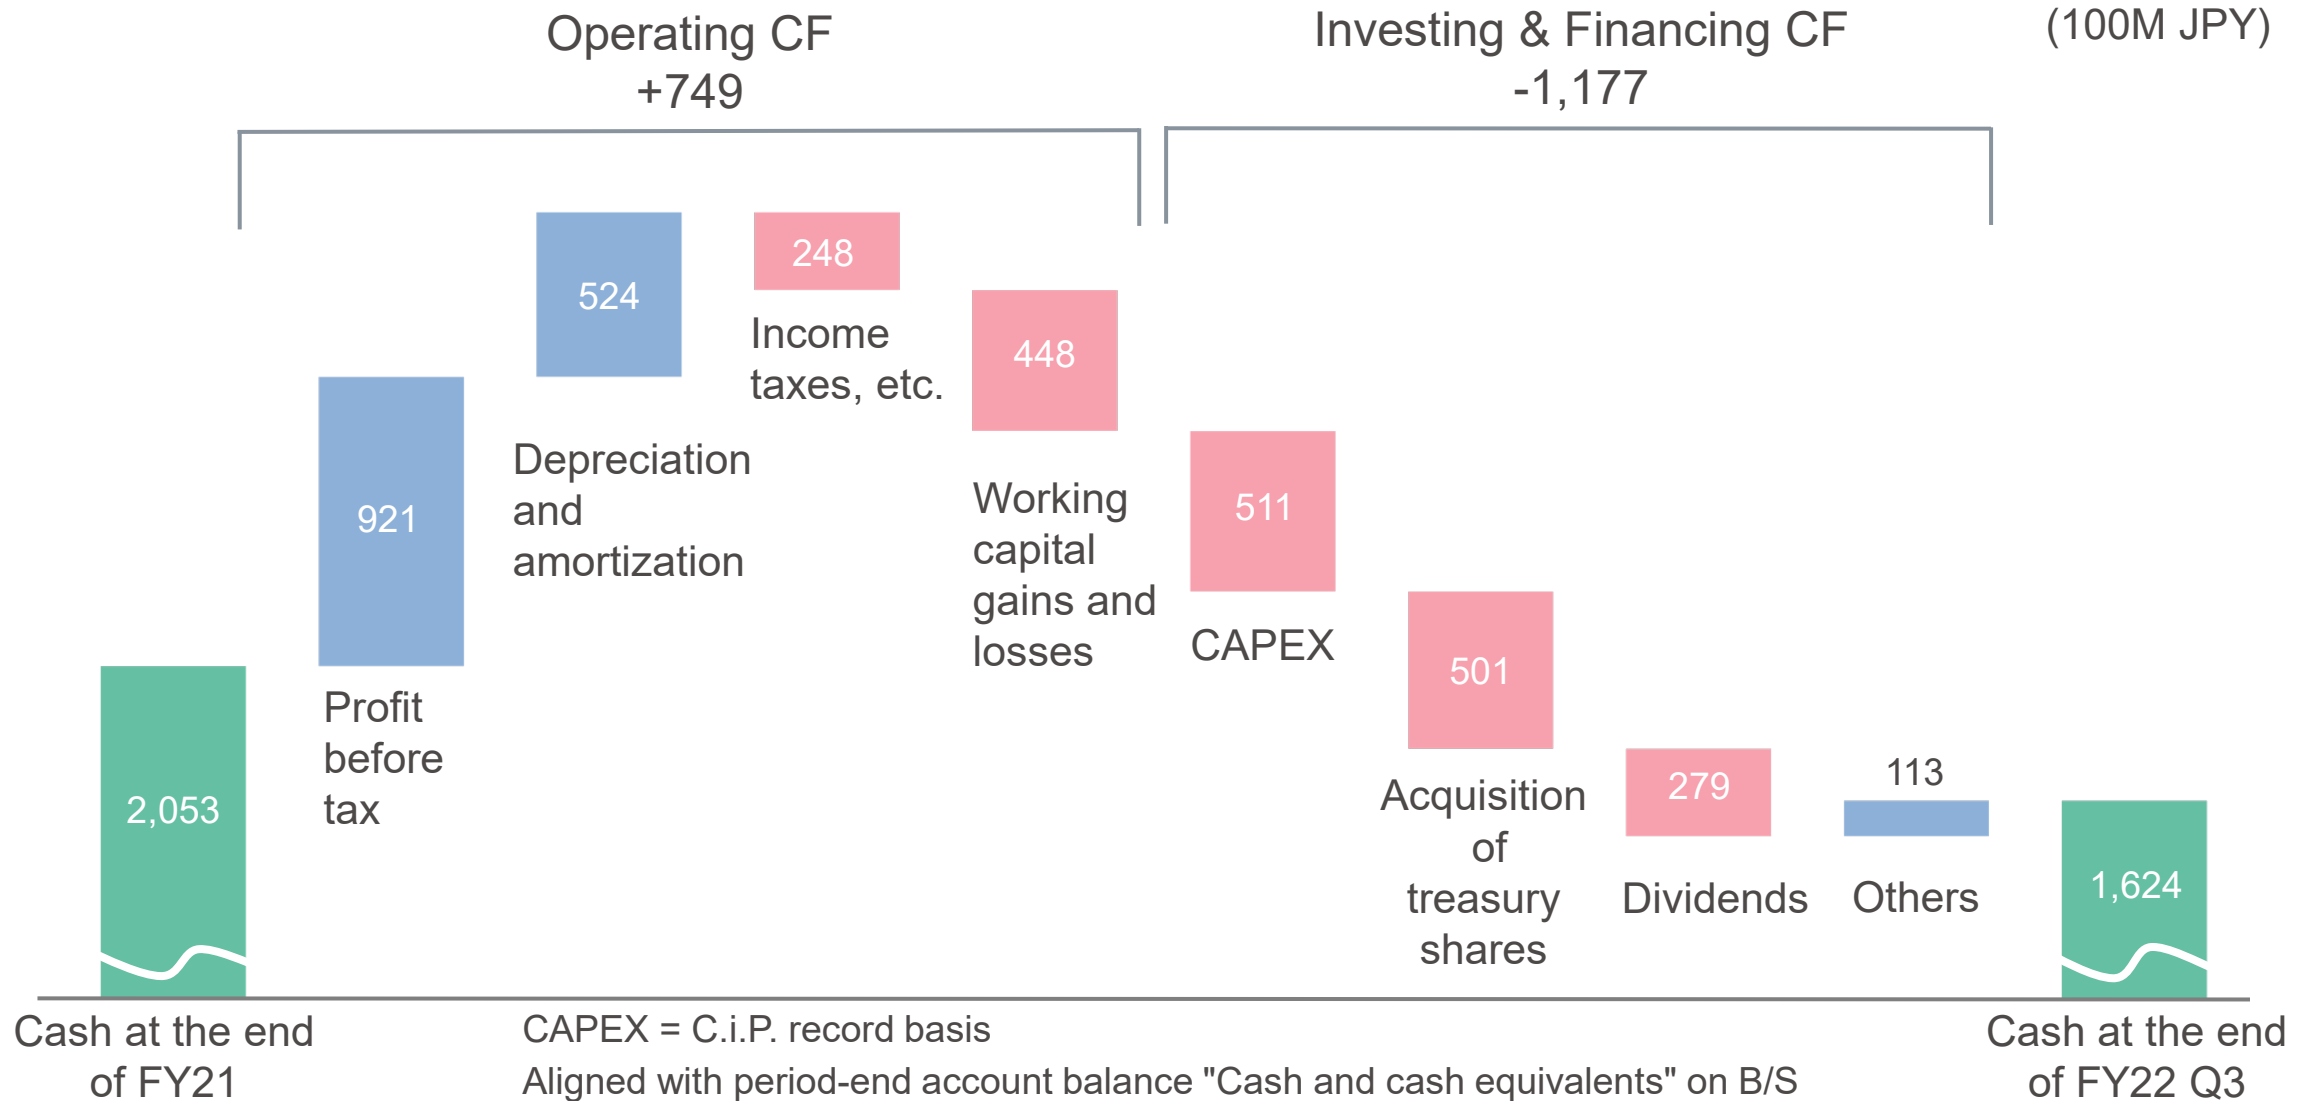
Operating CF
+749

Investing & Financing CF
-1,177

(100M JPY)

2,053

Cash at the end of FY21

921

Profit before tax

524

Depreciation and amortization

248

Income taxes, etc.

448

Working capital gains and losses

511

CAPEX

501

Acquisition of treasury shares

279

Dividends

113

Others

1,624

Cash at the end of FY22 Q3

CAPEX = C.i.P. record basis
Aligned with period-end account balance "Cash and cash equivalents" on B/S